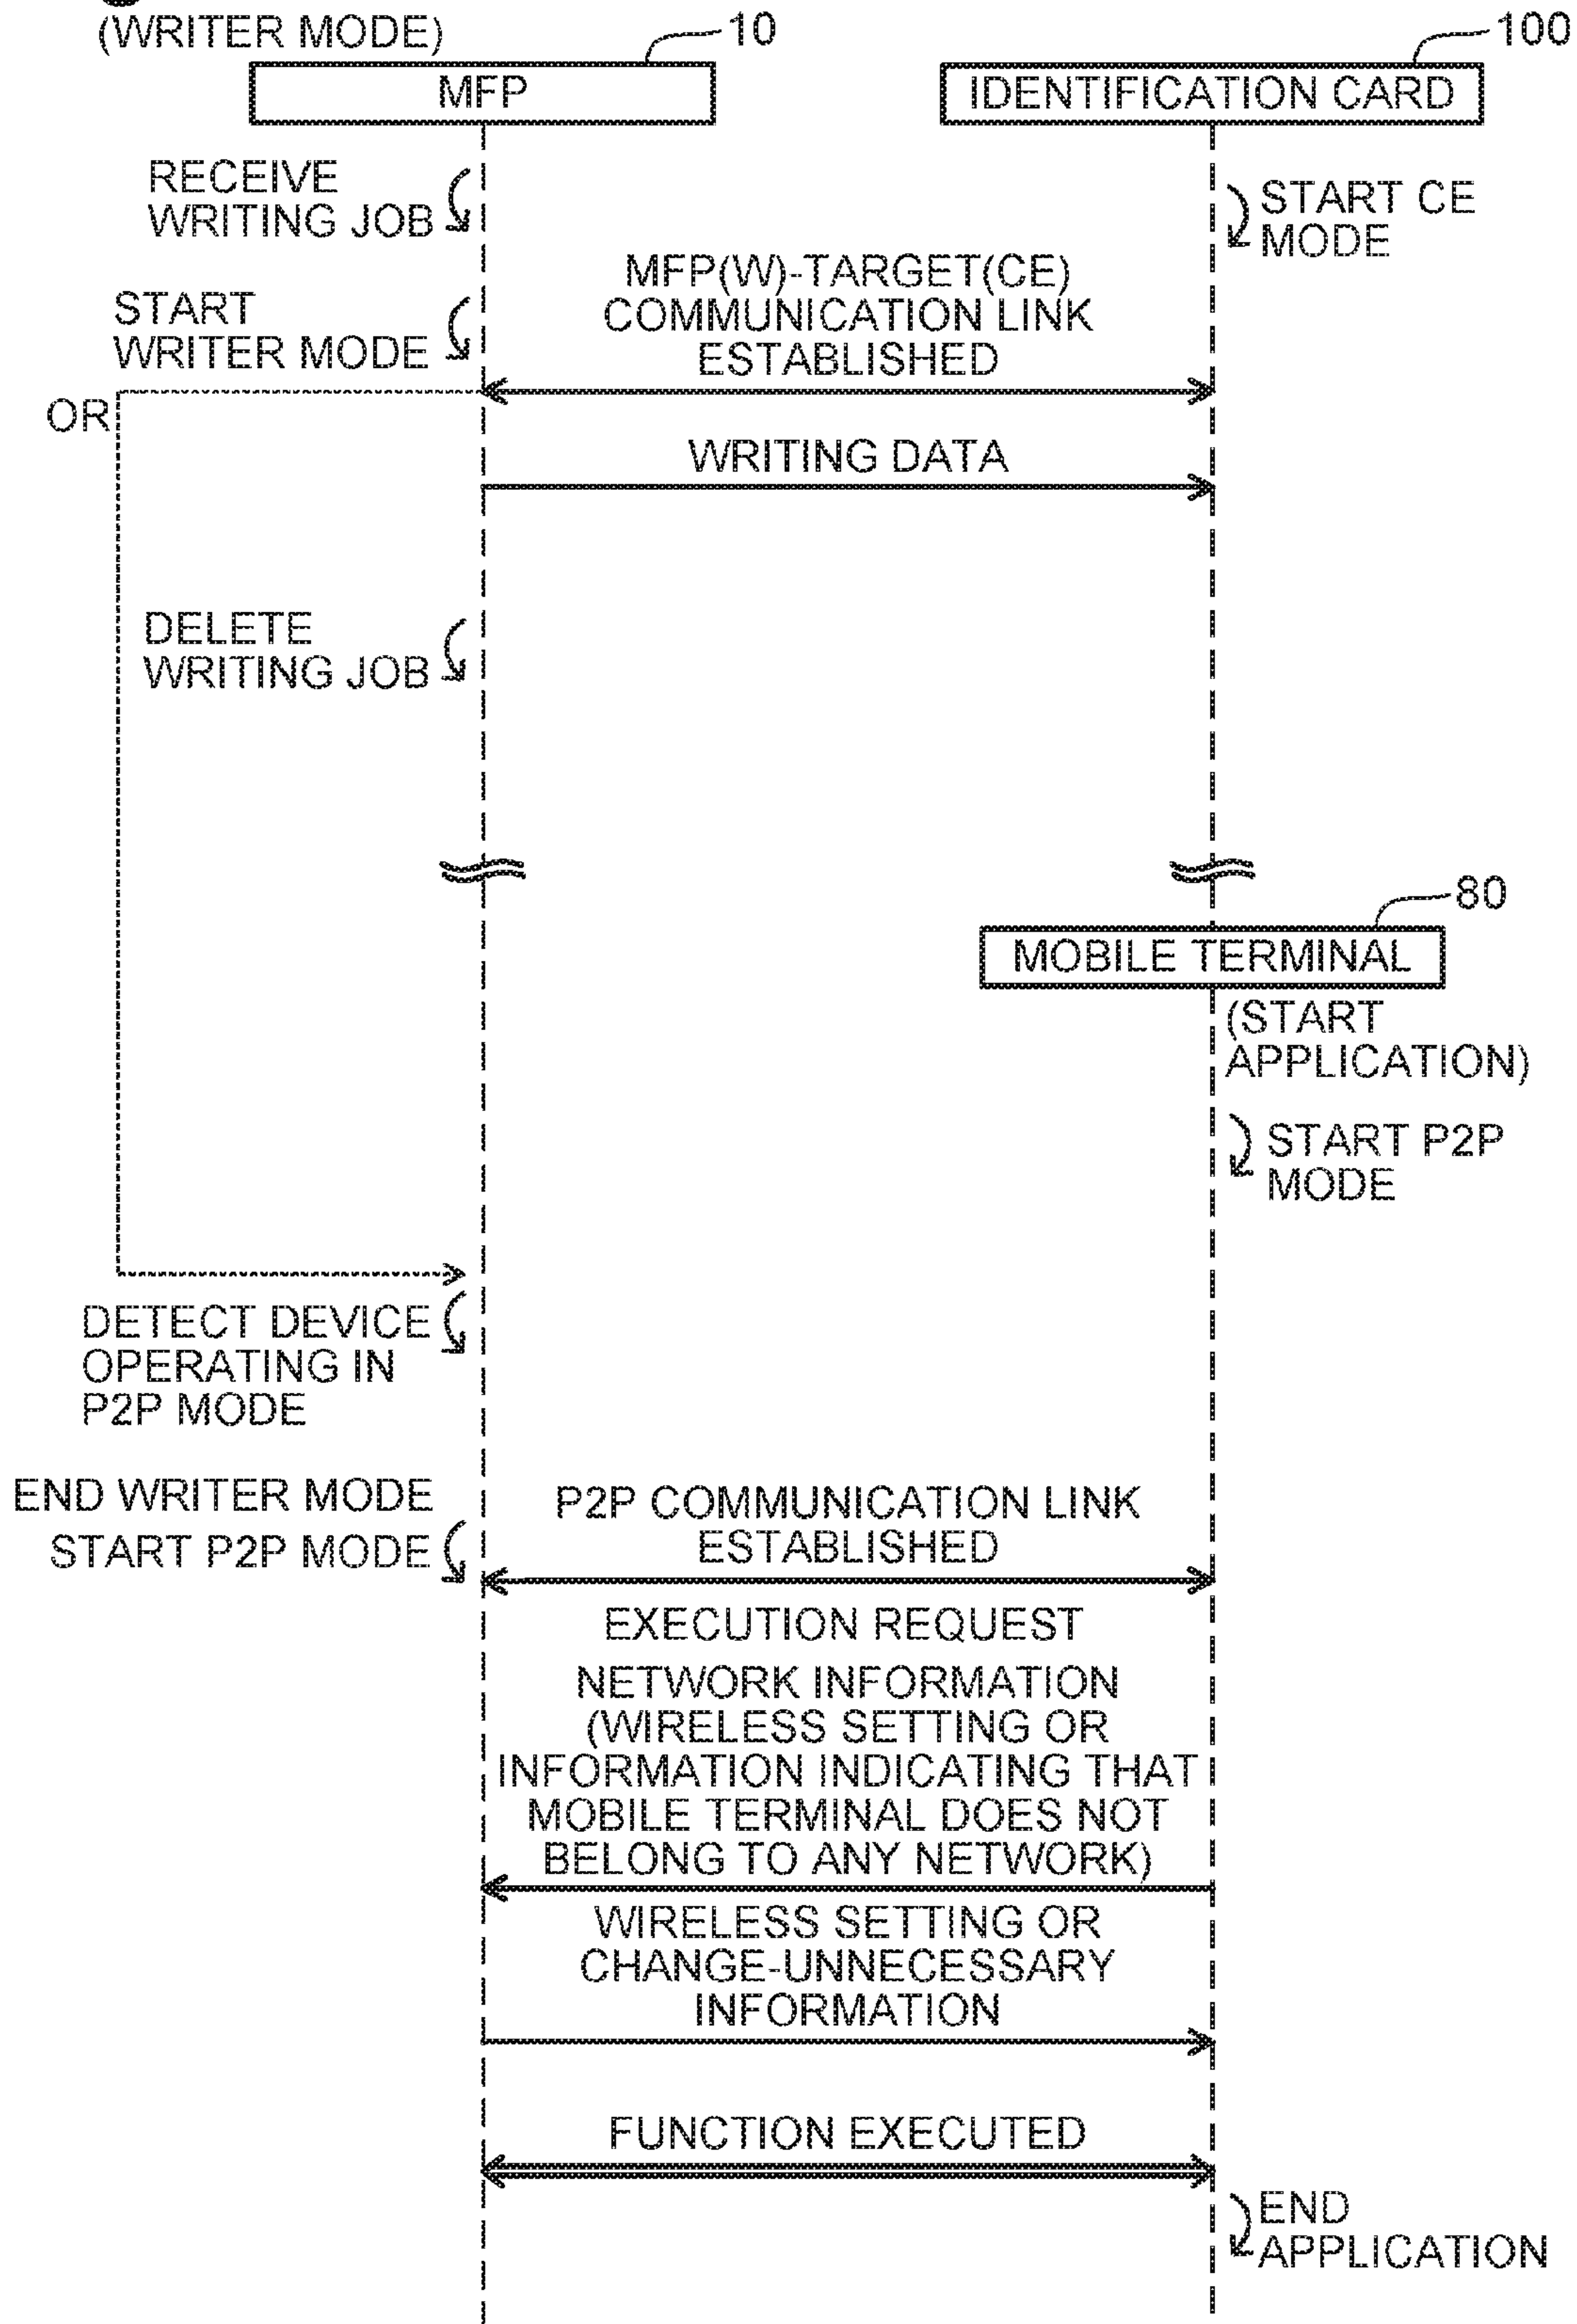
(WRITER MODE)
10
MFP
100
IDENTIFICATION CARD

RECEIVE WRITING JOB

START CE MODE

MFP(W)-TARGET(CE) COMMUNICATION LINK ESTABLISHED

START WRITER MODE

OR

WRITING DATA

DELETE WRITING JOB

80
MOBILE TERMINAL
(START APPLICATION)

START P2P MODE

DETECT DEVICE OPERATING IN P2P MODE

END WRITER MODE
START P2P MODE

P2P COMMUNICATION LINK ESTABLISHED

EXECUTION REQUEST

NETWORK INFORMATION (WIRELESS SETTING OR INFORMATION INDICATING THAT MOBILE TERMINAL DOES NOT BELONG TO ANY NETWORK)

WIRELESS SETTING OR CHANGE-UNNECESSARY INFORMATION

FUNCTION EXECUTED

END APPLICATION